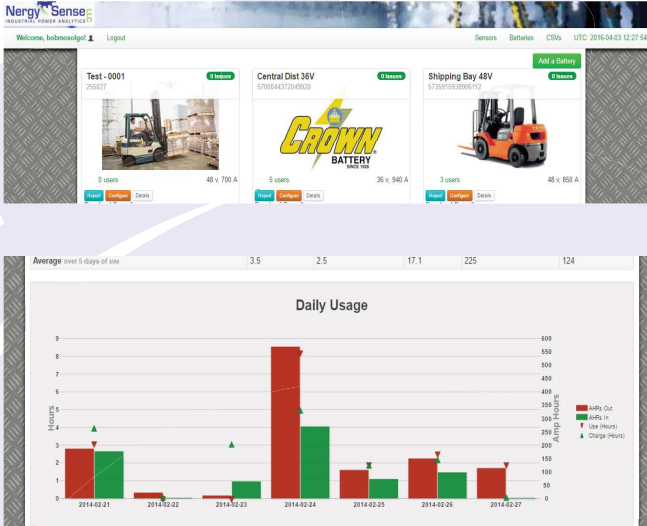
Nergy Sense
INDUSTRIAL POWER ANALYTICS

Welcome, bobmosolgo! Logout

Sensors Batteries CSVs UTC: 2016-04-03 12:27:54

Add a Battery

Test - 0001
255627
0 Issues
0 users
48 v, 700 A
Report Configure Details

Central Dist 36V
5700044372049920
0 Issues
CROWN BATTERY SINCE 1926
5 users
36 v, 940 A
Report Configure Details

Shipping Bay 48V
5735915838906112
0 Issues
3 users
48 v, 850 A
Report Configure Details

| Average over 5 days of use | 3.5 | 2.5 | 17.1 | 225 | 124 |
|---|---|---|---|---|---|

Daily Usage

Hours
Amp Hours

9 8 7 6 5 4 3 2 1 0

600 550 500 450 400 350 300 250 200 150 100 50 0

2014-02-21 2014-02-22 2014-02-23 2014-02-24 2014-02-25 2014-02-26 2014-02-27

AHRs Out
AHRs In
Use (Hours)
Charge (Hours)